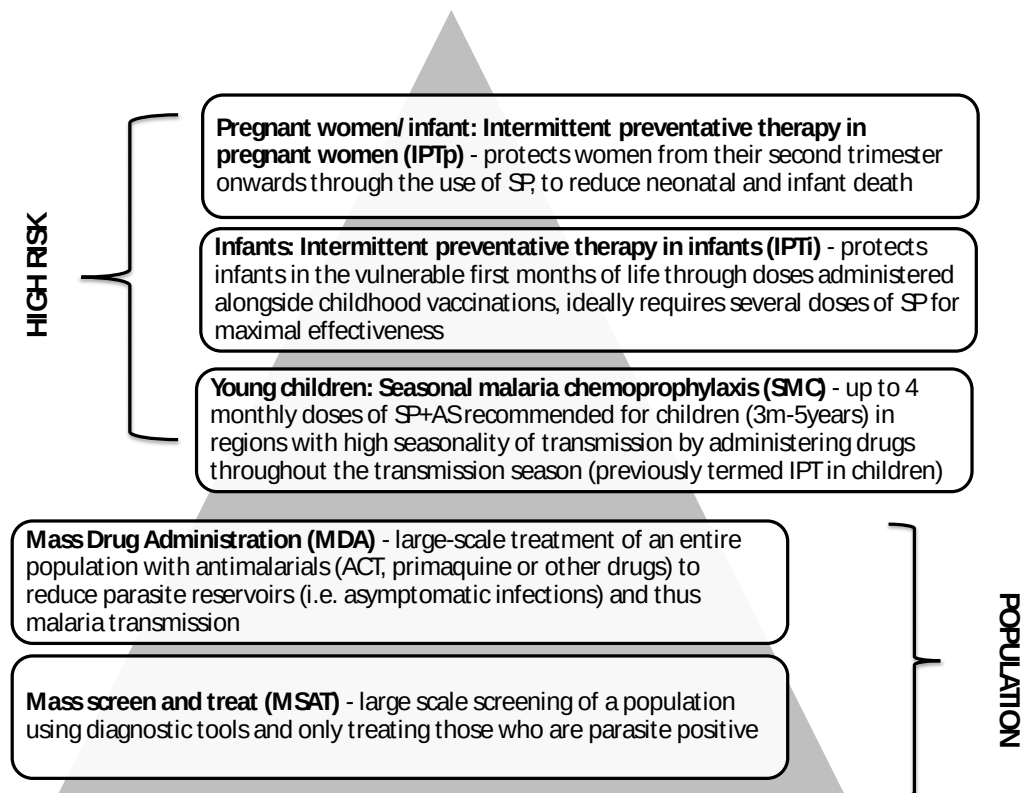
HIGH RISK

Pregnant women/ infant: Intermittent preventative therapy in pregnant women (IPTp) - protects women from their second trimester onwards through the use of SP, to reduce neonatal and infant death

Infants: Intermittent preventative therapy in infants (IPTi) - protects infants in the vulnerable first months of life through doses administered alongside childhood vaccinations, ideally requires several doses of SP for maximal effectiveness

Young children: Seasonal malaria chemoprophylaxis (SMC) - up to 4 monthly doses of SP+AS recommended for children (3m-5years) in regions with high seasonality of transmission by administering drugs throughout the transmission season (previously termed IPT in children)

Mass Drug Administration (MDA) - large-scale treatment of an entire population with antimalarials (ACT, primaquine or other drugs) to reduce parasite reservoirs (i.e. asymptomatic infections) and thus malaria transmission

Mass screen and treat (MSAT) - large scale screening of a population using diagnostic tools and only treating those who are parasite positive

POPULATION